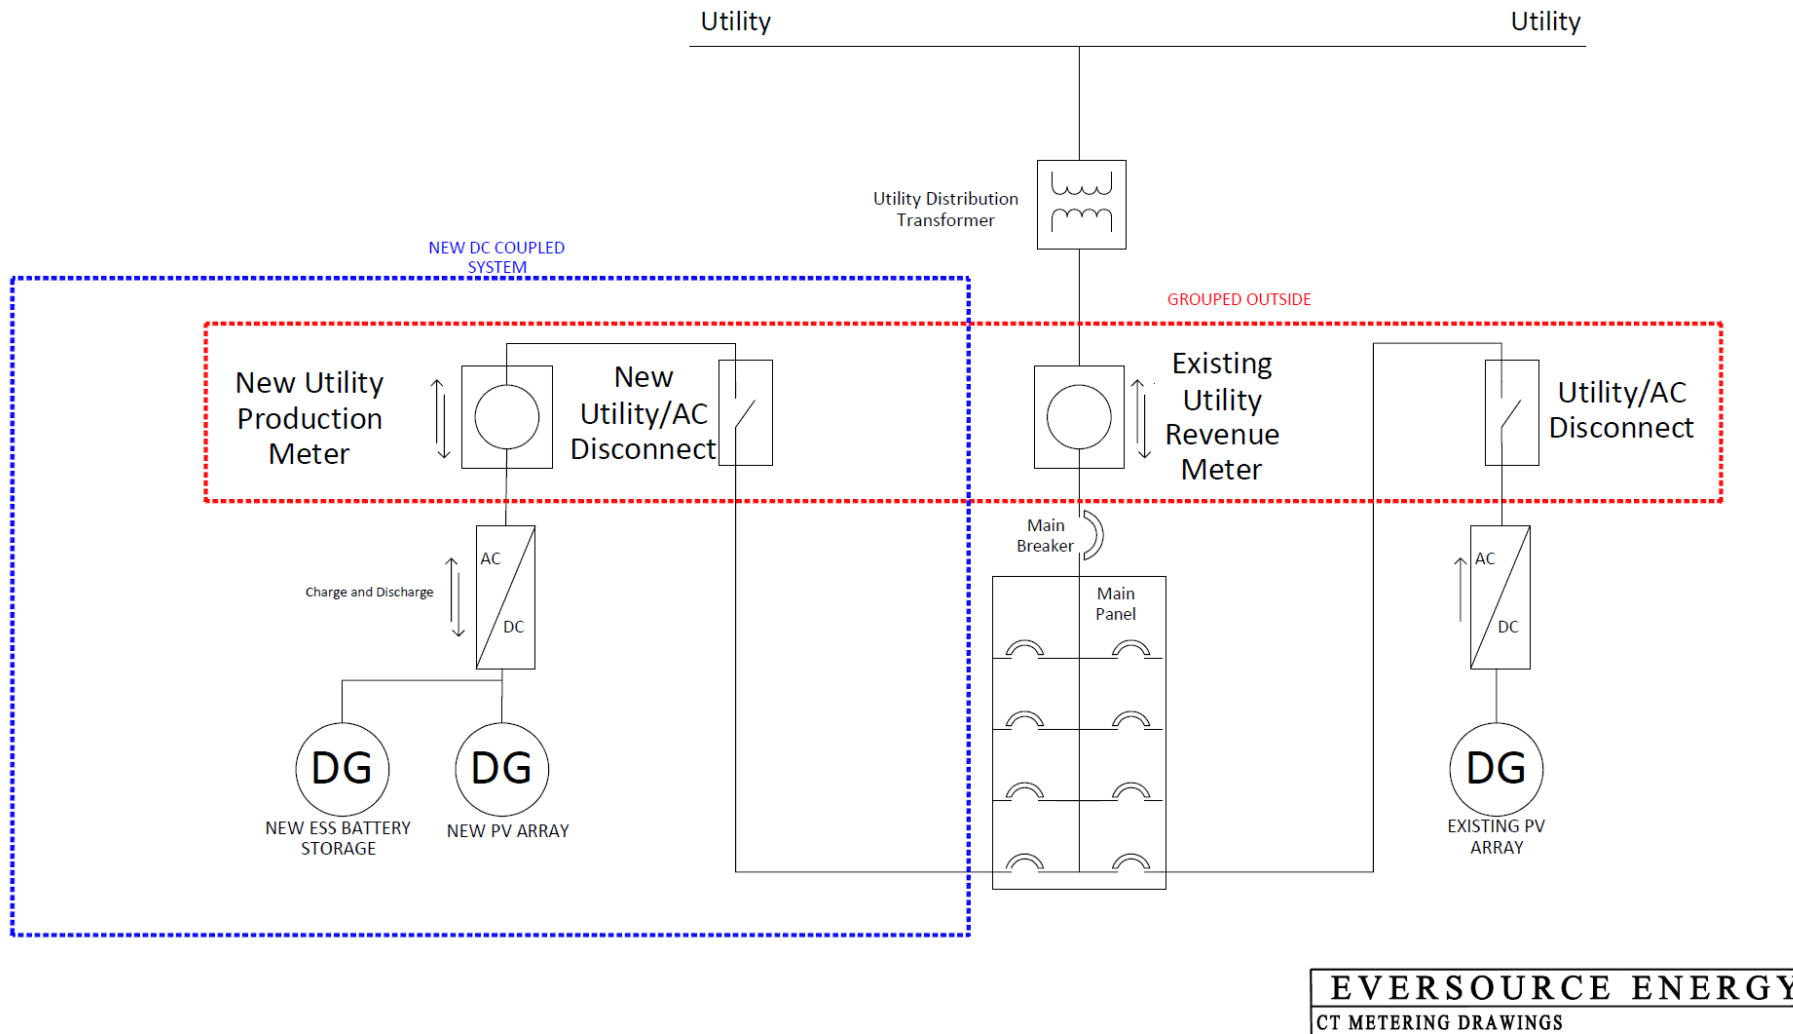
Utility

Utility

Utility Distribution Transformer

NEW DC COUPLED SYSTEM

GROUPED OUTSIDE

New Utility Production Meter

New Utility/AC Disconnect

Existing Utility Revenue Meter

Utility/AC Disconnect

Main Breaker

Main Panel

Charge and Discharge

AC

DC

AC

DC

DG

NEW ESS BATTERY STORAGE

DG

NEW PV ARRAY

DG

EXISTING PV ARRAY

EVERSOURCE ENERGY

CT METERING DRAWINGS